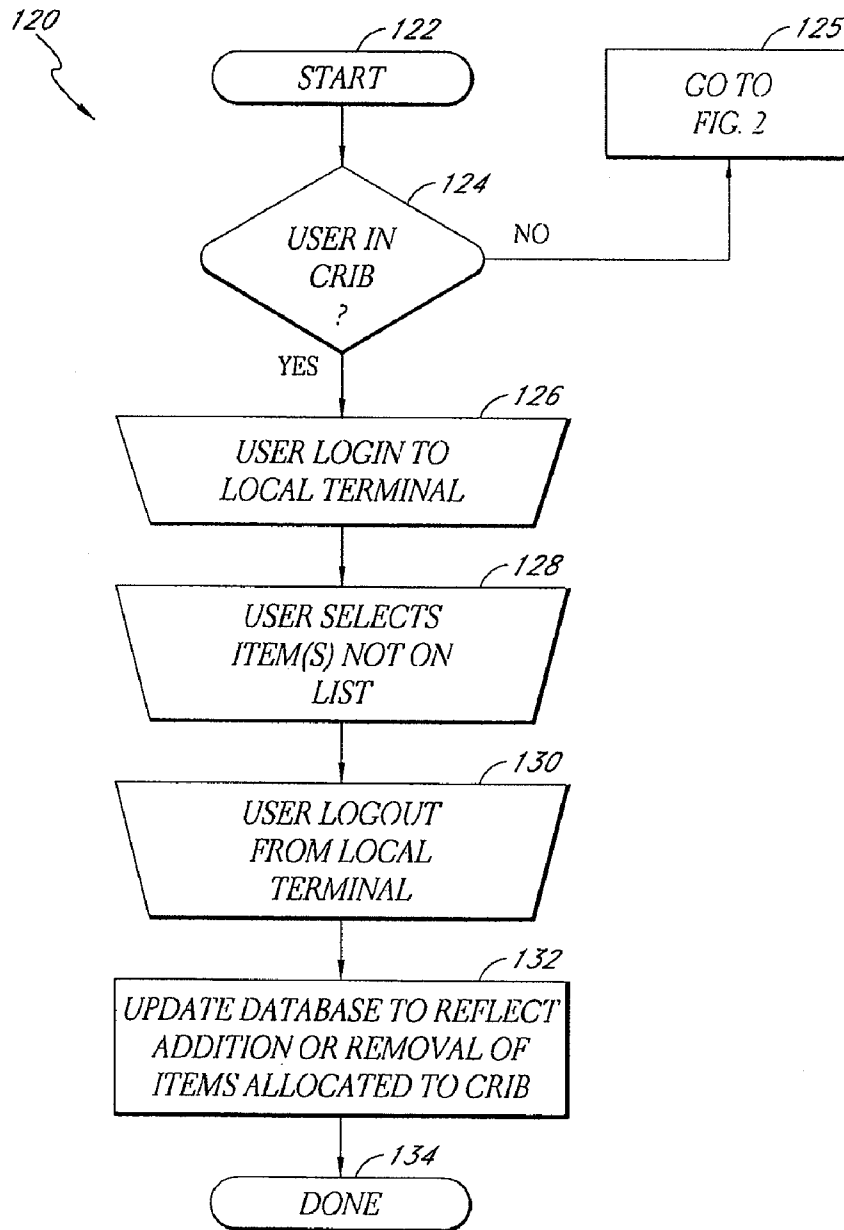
120

122

START

125

GO TO FIG. 2

124

USER IN CRIB ?

NO

YES

126

USER LOGIN TO LOCAL TERMINAL

128

USER SELECTS ITEM(S) NOT ON LIST

130

USER LOGOUT FROM LOCAL TERMINAL

132

UPDATE DATABASE TO REFLECT ADDITION OR REMOVAL OF ITEMS ALLOCATED TO CRIB

134

DONE